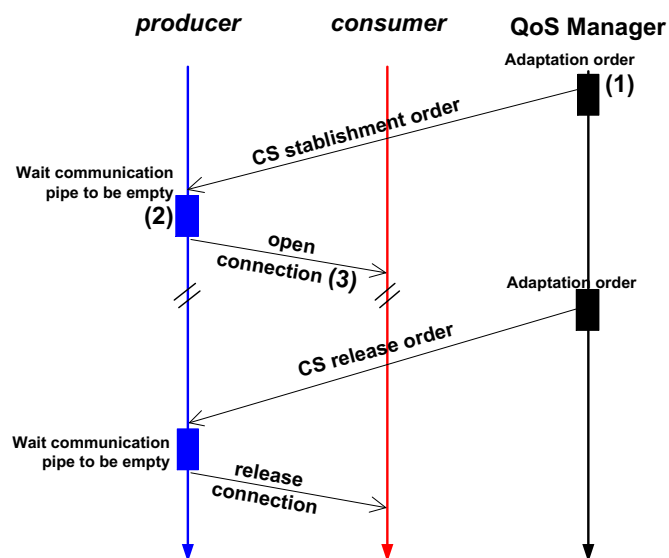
producer

consumer

QoS Manager

Adaptation order

(1)

CS stablishment order

Wait communication pipe to be empty

(2)

open connection (3)

Adaptation order

CS release order

Wait communication pipe to be empty

release connection